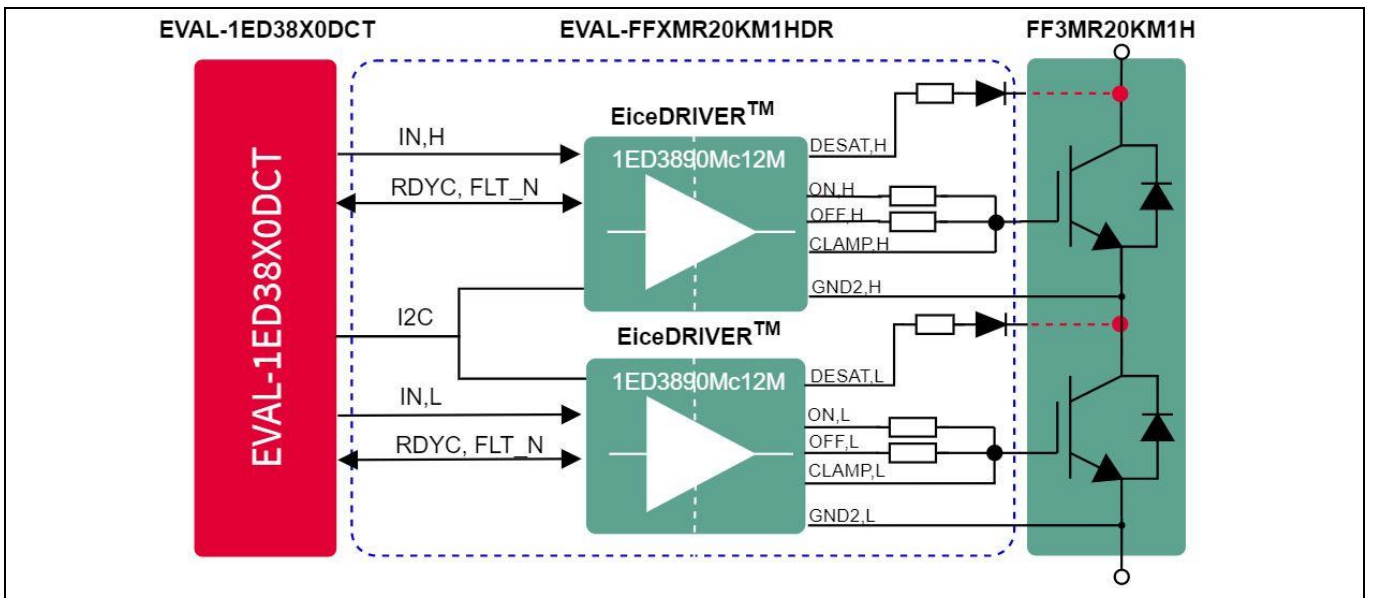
EVAL-1ED38X0DCT

EVAL-FFXMR20KM1HDR

FF3MR20KM1H

EVAL-1ED38X0DCT

EiceDRIVER$^{TM}$

IN,H

1ED3890Mc12M

DESAT,H

RDYC, FLT_N

ON,H

OFF,H

CLAMP,H

GND2,H

I2C

EiceDRIVER$^{TM}$

1ED3890Mc12M

DESAT,L

IN,L

ON,L

RDYC, FLT_N

OFF,L

CLAMP,L

GND2,L